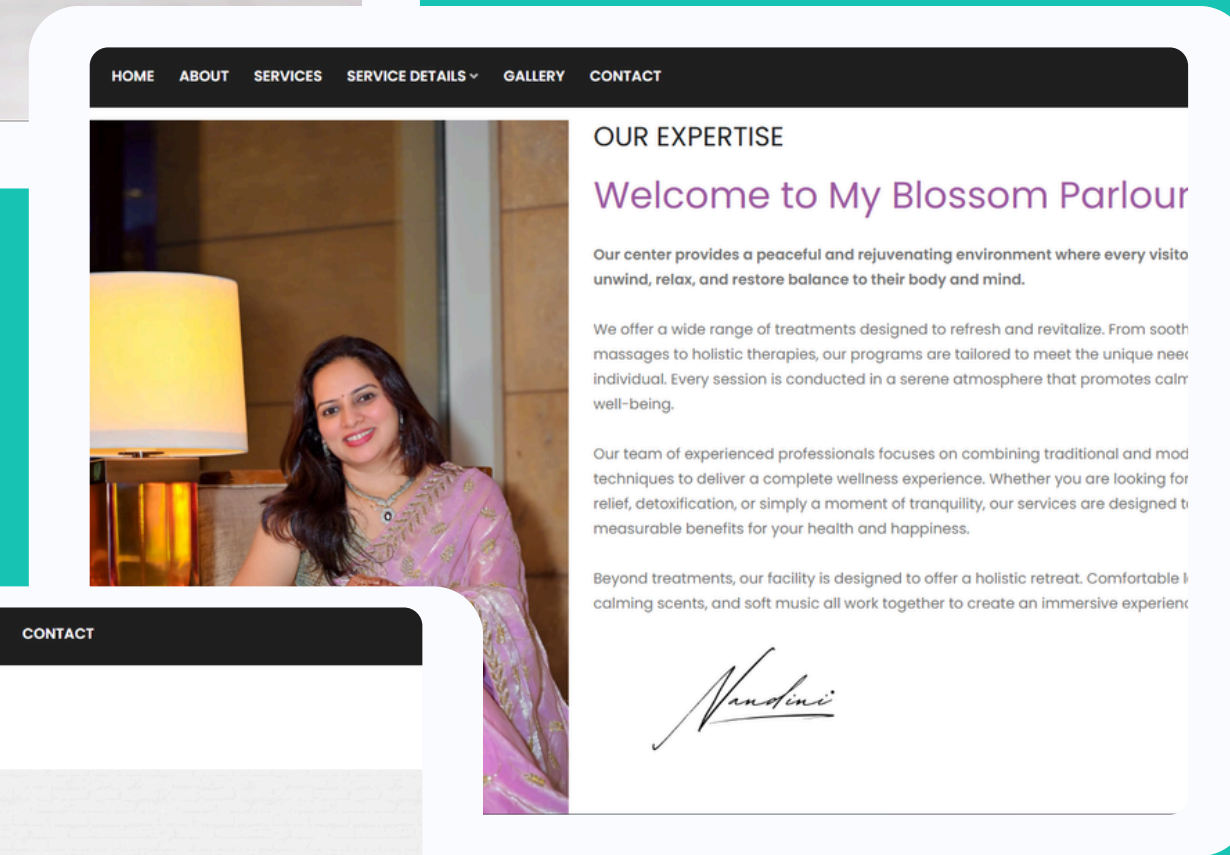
HOME ABOUT SERVICES SERVICE DETAILS ⌄ GALLERY CONTACT

OUR EXPERTISE

Welcome to My Blossom Parlour

Our center provides a peaceful and rejuvenating environment where every visito unwind, relax, and restore balance to their body and mind.

We offer a wide range of treatments designed to refresh and revitalize. From sooth massages to holistic therapies, our programs are tailored to meet the unique need individual. Every session is conducted in a serene atmosphere that promotes calm well-being.

Our team of experienced professionals focuses on combining traditional and mod techniques to deliver a complete wellness experience. Whether you are looking for relief, detoxification, or simply a moment of tranquility, our services are designed t measurable benefits for your health and happiness.

Beyond treatments, our facility is designed to offer a holistic retreat. Comfortable l calming scents, and soft music all work together to create an immersive experienc

Nandini

CONTACT